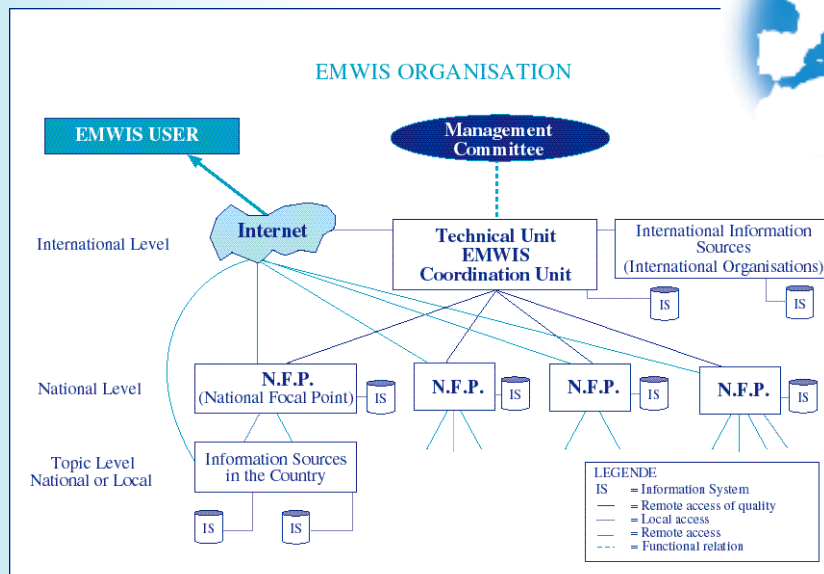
EMWIS ORGANISATION

EMWIS USER

Management Committee

Internet

International Level

Technical Unit EMWIS Coordination Unit

International Information Sources (International Organisations)

IS

IS

National Level

N.F.P. (National Focal Point)

IS

N.F.P.

IS

N.F.P.

IS

N.F.P.

IS

Topic Level National or Local

Information Sources in the Country

IS

IS

LEGENDE
IS = Information System
= Remote access of quality
= Local access
= Remote access
= Functional relation